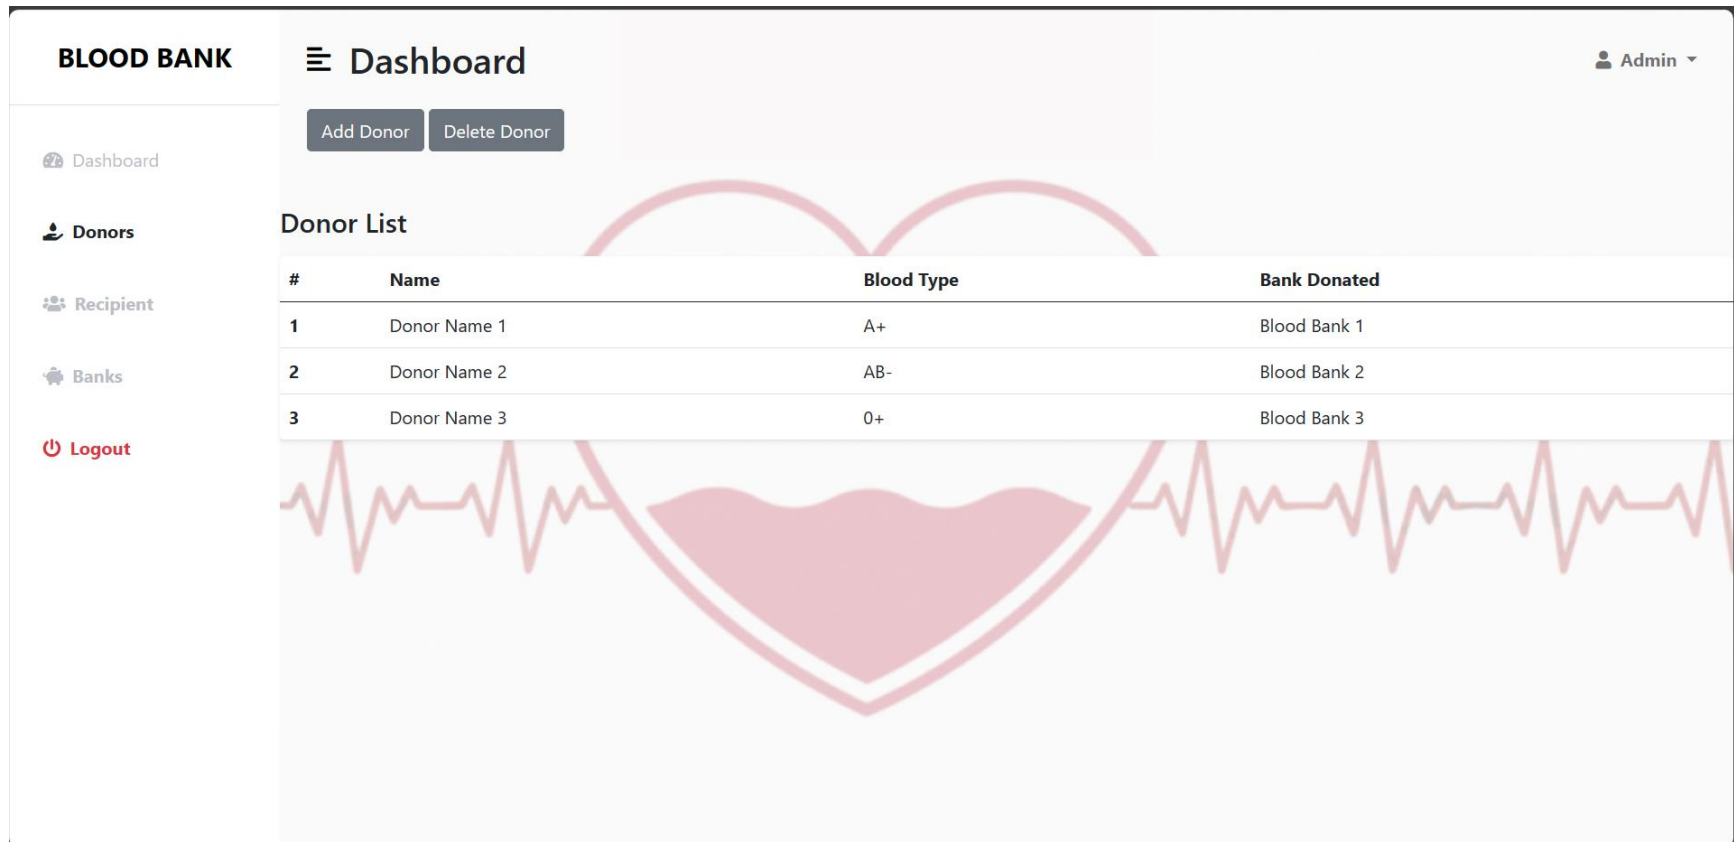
BLOOD BANK

Dashboard

Donors

Recipient

Banks

Logout

Dashboard

Admin

Add Donor

Delete Donor

Donor List

| # | Name | Blood Type | Bank Donated |
|---|---|---|---|
| 1 | Donor Name 1 | A+ | Blood Bank 1 |
| 2 | Donor Name 2 | AB- | Blood Bank 2 |
| 3 | Donor Name 3 | 0+ | Blood Bank 3 |